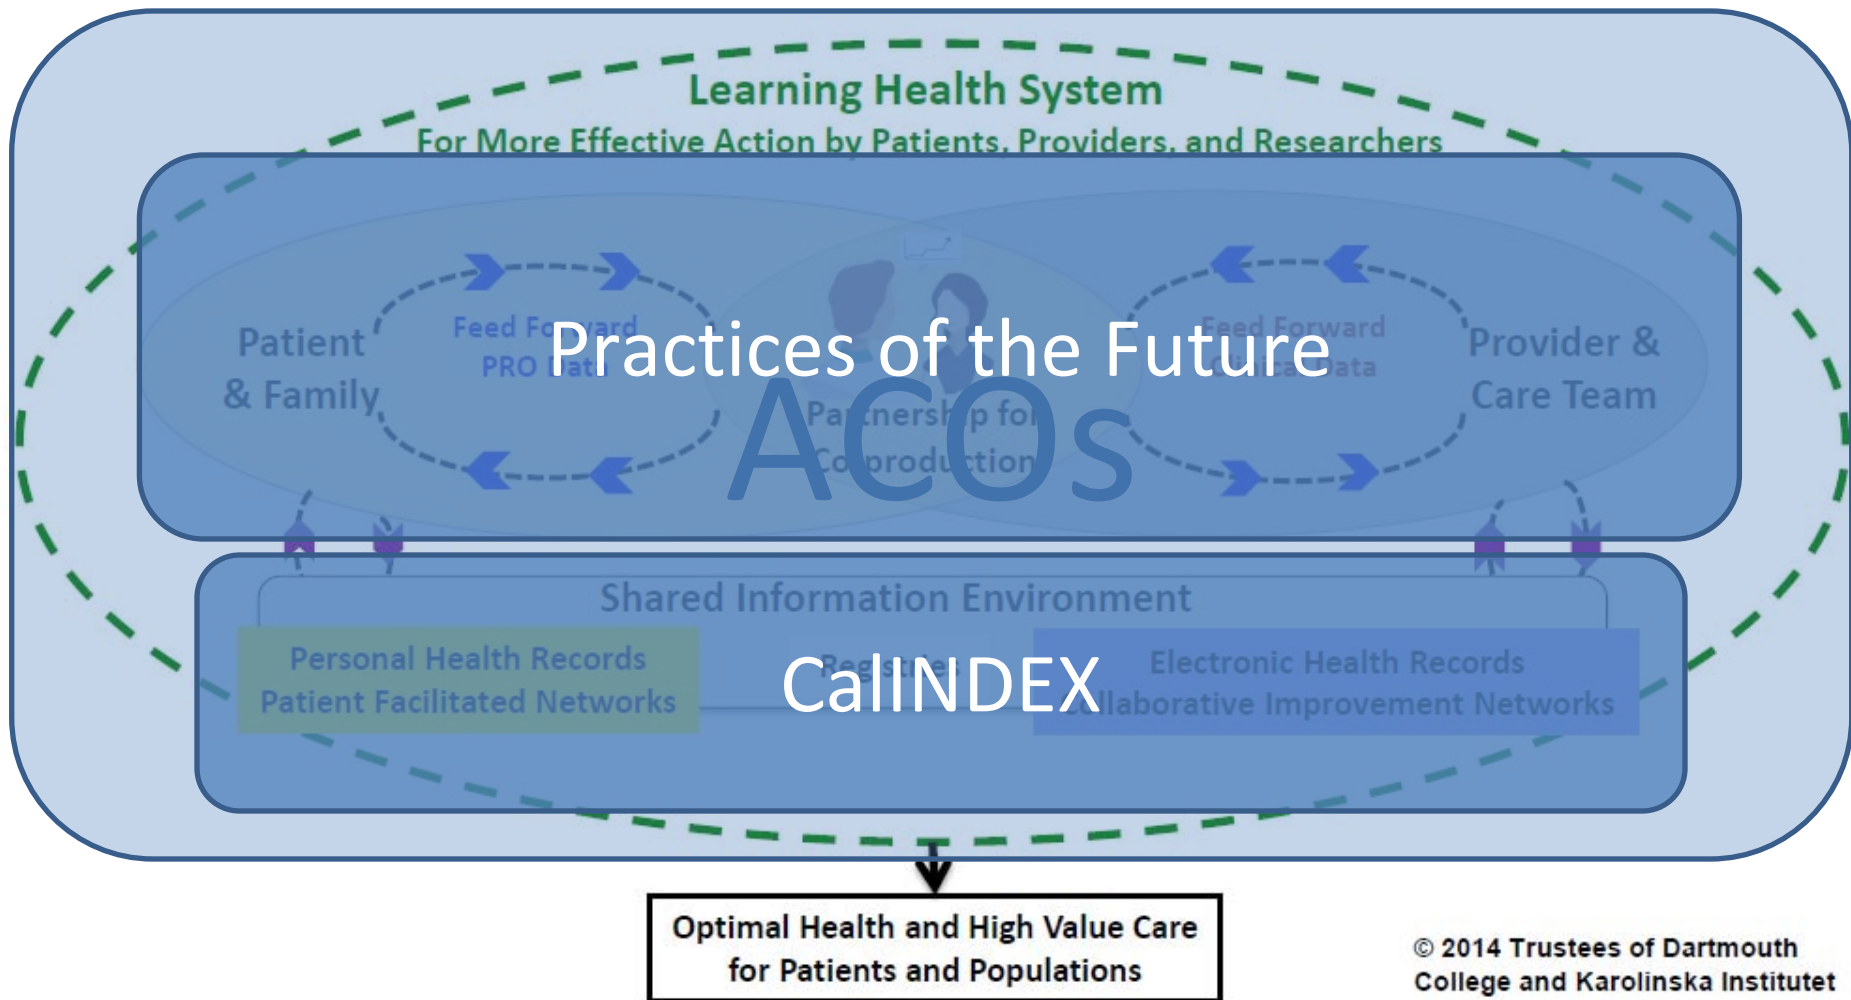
Learning Health System
For More Effective Action by Patients, Providers, and Researchers

Practices of the Future

ACOs

Patient & Family

Feed Forward PRO Data

Partnership for Coproduction

Feed Forward Clinical Data

Provider & Care Team

Shared Information Environment

Personal Health Records
Patient Facilitated Networks

Registries

CalINDEX

Electronic Health Records
Collaborative Improvement Networks

Optimal Health and High Value Care for Patients and Populations

© 2014 Trustees of Dartmouth College and Karolinska Institutet